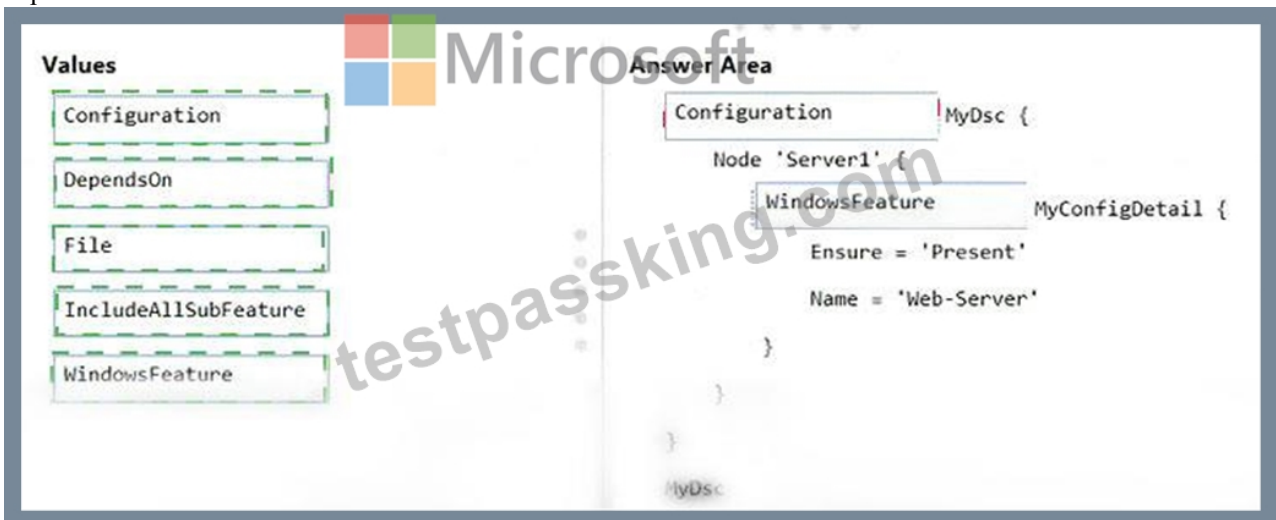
Microsoft

Values

Configuration

DependsOn

File

IncludeAllSubFeature

WindowsFeature

Answer Area

Configuration MyDsc {

Node 'Server1' {

WindowsFeature MyConfigDetail {

Ensure = 'Present'

Name = 'Web-Server'

}

}

}

MyDsc

testpassking.com